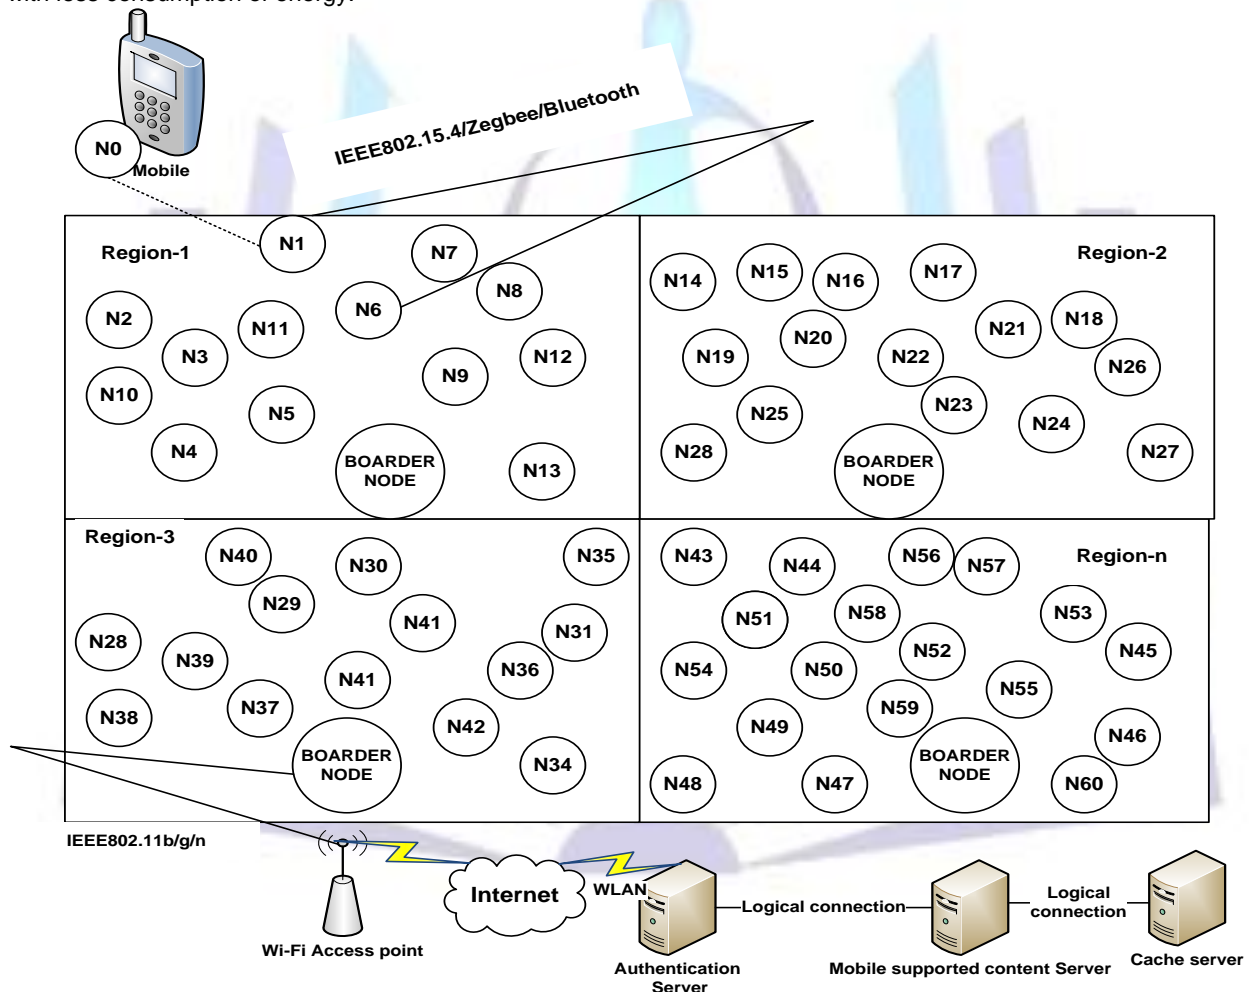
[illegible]

N0
Mobile

IEEE802.15.4/Zegbee/Bluetooth

Region-1
N1
N7
N8
N6
N2
N11
N3
N12
N9
N10
N5
N4
BOARDER NODE
N13

Region-2
N14
N15
N16
N17
N21
N18
N19
N20
N22
N26
N25
N23
N24
N28
BOARDER NODE
N27

Region-3
N40
N30
N35
N29
N41
N31
N28
N39
N36
N41
N38
N37
N42
BOARDER NODE
N34

Region-n
N43
N44
N56
N57
N51
N58
N53
N52
N45
N54
N50
N55
N59
N49
N46
BOARDER NODE
N48
N47
N60

IEEE802.11b/g/n
Wi-Fi Access point
Internet
WLAN
Authentication Server
Logical connection
Mobile supported content Server
Logical connection
Cache server